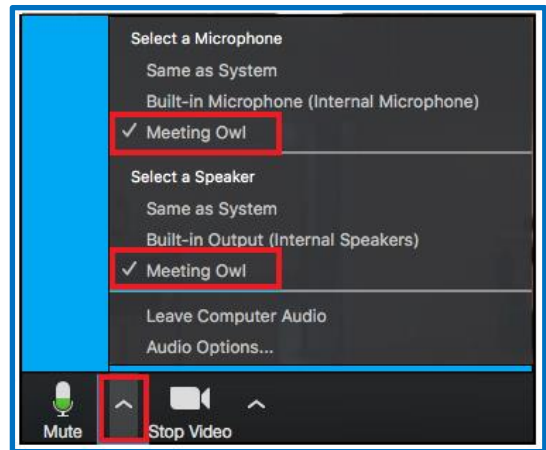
Select a Microphone
Same as System
Built-in Microphone (Internal Microphone)
✓ Meeting Owl

Select a Speaker
Same as System
Built-in Output (Internal Speakers)
✓ Meeting Owl

Leave Computer Audio
Audio Options...

Mute
Stop Video